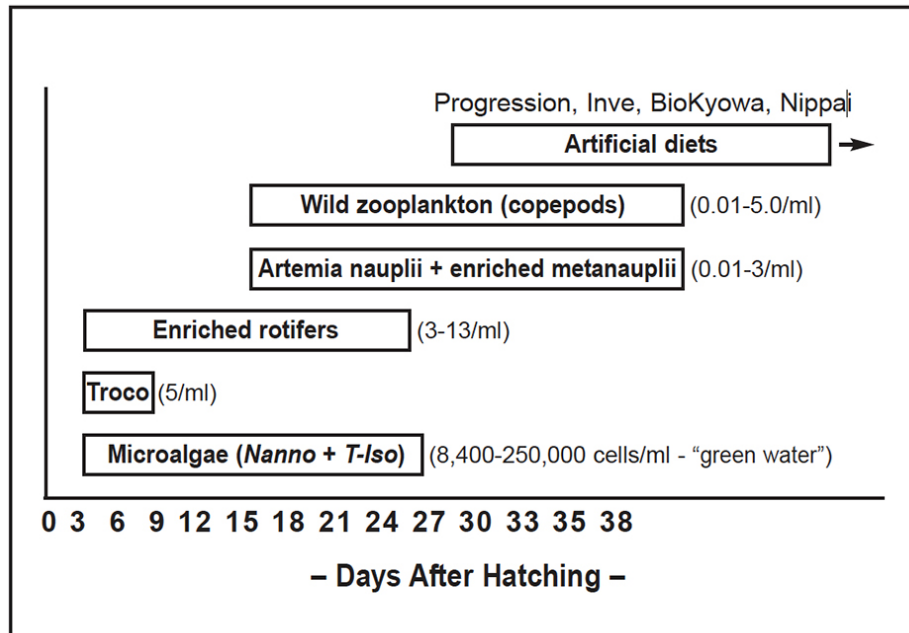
Progression, Inve, BioKyowa, Nippai

Artificial diets

Wild zooplankton (copepods) (0.01-5.0/ml)

Artemia nauplii + enriched metanauplii (0.01-3/ml)

Enriched rotifers (3-13/ml)

Troco (5/ml)

Microalgae (*Nanno* + *T-Iso*) (8,400-250,000 cells/ml - “green water”)

0 3 6 9 12 15 18 21 24 27 30 33 35 38

– Days After Hatching –